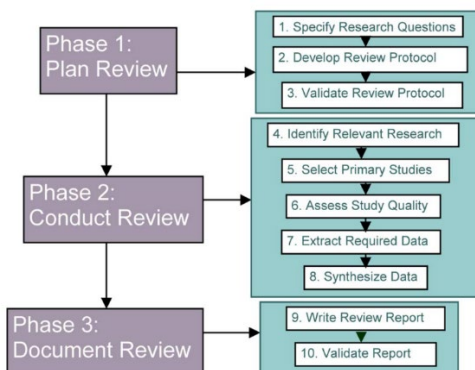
Phase 1:
Plan Review

1. Specify Research Questions
2. Develop Review Protocol
3. Validate Review Protocol

Phase 2:
Conduct Review

4. Identify Relevant Research
5. Select Primary Studies
6. Assess Study Quality
7. Extract Required Data
8. Synthesize Data

Phase 3:
Document Review

9. Write Review Report
10. Validate Report